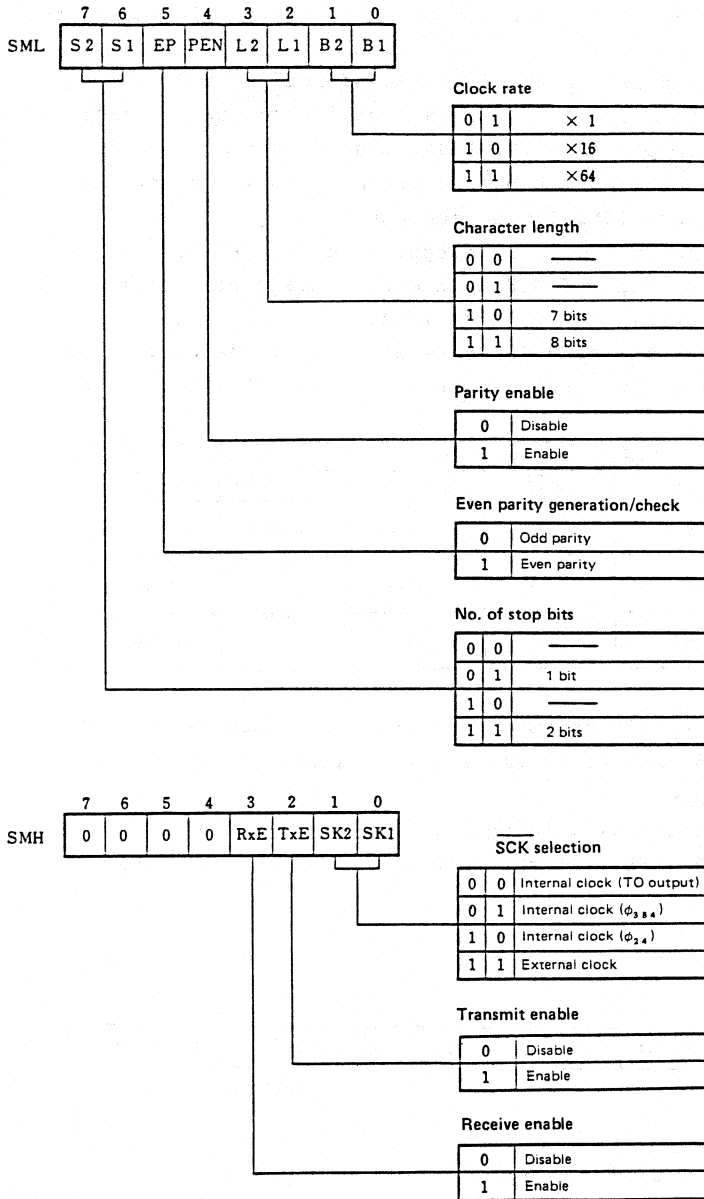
| 7 | 6 | 5 | 4 | 3 | 2 | 1 | 0 |
|---|---|---|---|---|---|---|---|
| S2 | S1 | EP | PEN | L2 | L1 | B2 | B1 |

SML

Clock rate

| | | |
|---|---|---|
| 0 | 1 | × 1 |
| 1 | 0 | ×16 |
| 1 | 1 | ×64 |

Character length

| | | |
|---|---|---|
| 0 | 0 | —— |
| 0 | 1 | —— |
| 1 | 0 | 7 bits |
| 1 | 1 | 8 bits |

Parity enable

| | |
|---|---|
| 0 | Disable |
| 1 | Enable |

Even parity generation/check

| | |
|---|---|
| 0 | Odd parity |
| 1 | Even parity |

No. of stop bits

| | | |
|---|---|---|
| 0 | 0 | —— |
| 0 | 1 | 1 bit |
| 1 | 0 | —— |
| 1 | 1 | 2 bits |

SMH

| 7 | 6 | 5 | 4 | 3 | 2 | 1 | 0 |
|---|---|---|---|---|---|---|---|
| 0 | 0 | 0 | 0 | RxE | TxE | SK2 | SK1 |

$\overline{SCK}$ selection

| | | |
|---|---|---|
| 0 | 0 | Internal clock (TO output) |
| 0 | 1 | Internal clock ($\phi_{384}$) |
| 1 | 0 | Internal clock ($\phi_{24}$) |
| 1 | 1 | External clock |

Transmit enable

| | |
|---|---|
| 0 | Disable |
| 1 | Enable |

Receive enable

| | |
|---|---|
| 0 | Disable |
| 1 | Enable |